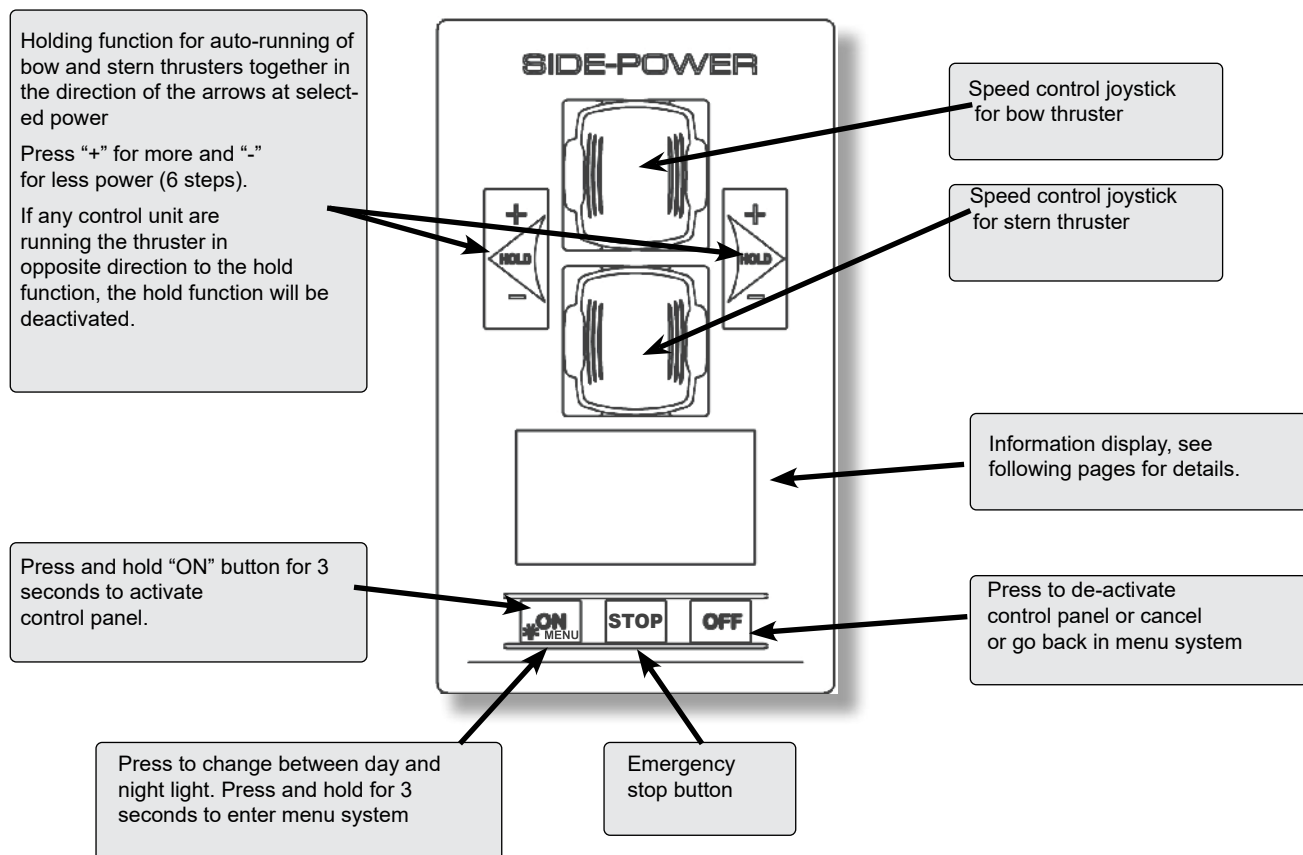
Holding function for auto-running of bow and stern thrusters together in the direction of the arrows at selected power

Press "+" for more and "-" for less power (6 steps).

If any control unit are running the thruster in opposite direction to the hold function, the hold function will be deactivated.

SIDE-POWER

Speed control joystick for bow thruster

+
HOLD
–

+
HOLD
–

Speed control joystick for stern thruster

Information display, see following pages for details.

Press and hold "ON" button for 3 seconds to activate control panel.

ON
MENU

STOP

OFF

Press to de-activate control panel or cancel or go back in menu system

Press to change between day and night light. Press and hold for 3 seconds to enter menu system

Emergency stop button